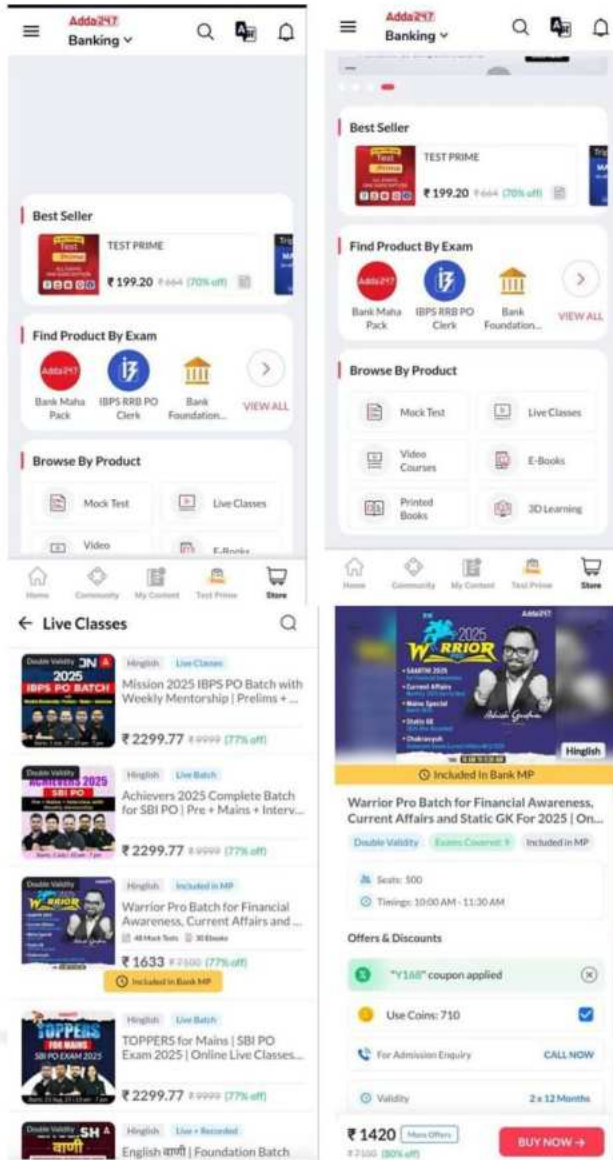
Adda247
Banking

Best Seller
TEST PRIME
₹199.20 ₹664 (70% off)

Find Product By Exam
Bank Maha Pack
IBPS RRB PO Clerk
Bank Foundation...
VIEW ALL

Browse By Product
Mock Test
Live Classes
Video
E-Books

Home Community My Content Test Prime Store

Adda247
Banking

Best Seller
TEST PRIME
₹199.20 ₹664 (70% off)

Find Product By Exam
Bank Maha Pack
IBPS RRB PO Clerk
Bank Foundation...
VIEW ALL

Browse By Product
Mock Test
Live Classes
Video Courses
E-Books
Printed Books
3D Learning

Home Community My Content Test Prime Store

← Live Classes

Double Validity
2025 IBPS PO BATCH
Hinglish Live Classes
Mission 2025 IBPS PO Batch with Weekly Mentorship | Prelims + ...
₹2299.77 ₹9999 (77% off)

Double Validity
Achievers 2025 SBI PO
Hinglish Live Batch
Achievers 2025 Complete Batch for SBI PO | Pre + Mains + Interv...
₹2299.77 ₹9999 (77% off)

Double Validity
WARRIOR
Hinglish Included in MP
Warrior Pro Batch for Financial Awareness, Current Affairs and ...
48 Mock Tests 30 Ebooks
₹1633 ₹7100 (77% off)
Included in Bank MP

TOPPERS FOR MAINS SBI PO EXAM 2025
Hinglish Live Batch
TOPPERS for Mains | SBI PO Exam 2025 | Online Live Classes...
₹2299.77 ₹9999 (77% off)

Double Validity
वाणी
Hinglish Live + Recorded
English वाणी | Foundation Batch

Adda247
2025 WARRIOR
Hinglish
Included In Bank MP
Warrior Pro Batch for Financial Awareness, Current Affairs and Static GK For 2025 | On...
Double Validity Exams Covered: 9 Included in MP
Seats: 500
Timings: 10:00 AM - 11:30 AM
Offers & Discounts
"Y168" coupon applied
Use Coins: 710
For Admission Enquiry CALL NOW
Validity 2 x 12 Months
₹1420 More Offers
₹7100 (80% off)
BUY NOW →